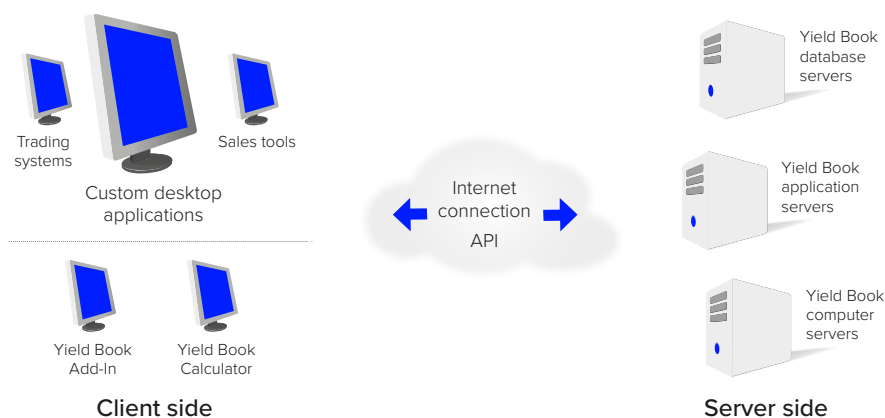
Trading systems

Sales tools

Custom desktop applications

Yield Book Add-In

Yield Book Calculator

Client side

Internet connection

API

Yield Book database servers

Yield Book application servers

Yield Book computer servers

Server side